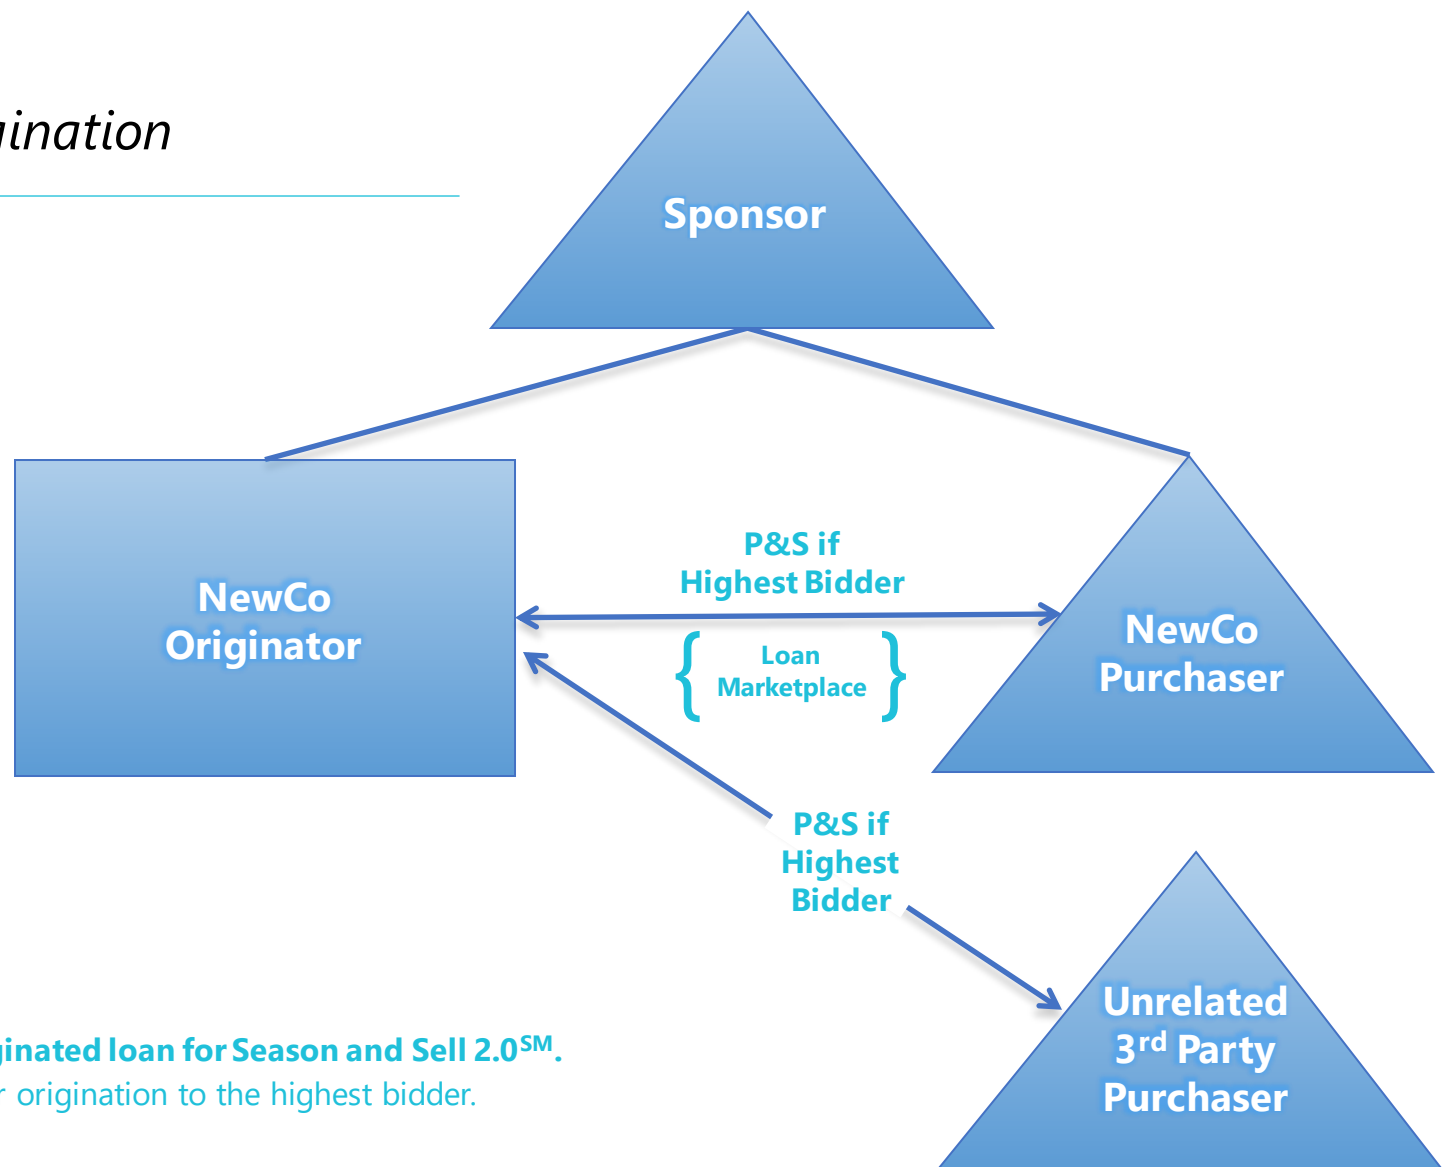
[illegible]ination

Sponsor

NewCo Originator

P&S if Highest Bidder

Loan Marketplace

NewCo Purchaser

P&S if Highest Bidder

Unrelated 3$^{rd}$ Party Purchaser

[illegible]inated loan for Season and Sell 2.0$^{SM}$.

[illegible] origination to the highest bidder.